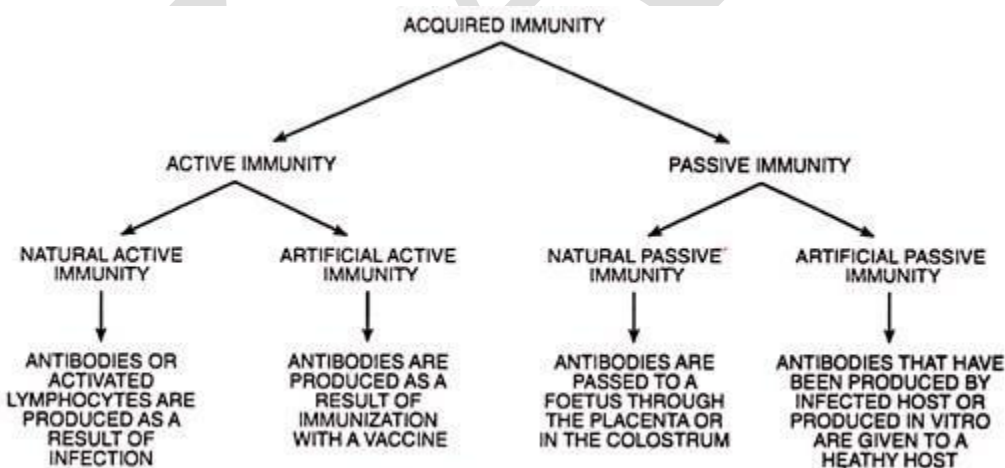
ACQUIRED IMMUNITY

ACTIVE IMMUNITY

PASSIVE IMMUNITY

NATURAL ACTIVE IMMUNITY

ANTIBODIES OR ACTIVATED LYMPHOCYTES ARE PRODUCED AS A RESULT OF INFECTION

ARTIFICIAL ACTIVE IMMUNITY

ANTIBODIES ARE PRODUCED AS A RESULT OF IMMUNIZATION WITH A VACCINE

NATURAL PASSIVE IMMUNITY

ANTIBODIES ARE PASSED TO A FOETUS THROUGH THE PLACENTA OR IN THE COLOSTRUM

ARTIFICIAL PASSIVE IMMUNITY

ANTIBODIES THAT HAVE BEEN PRODUCED BY INFECTED HOST OR PRODUCED IN VITRO ARE GIVEN TO A HEATHY HOST